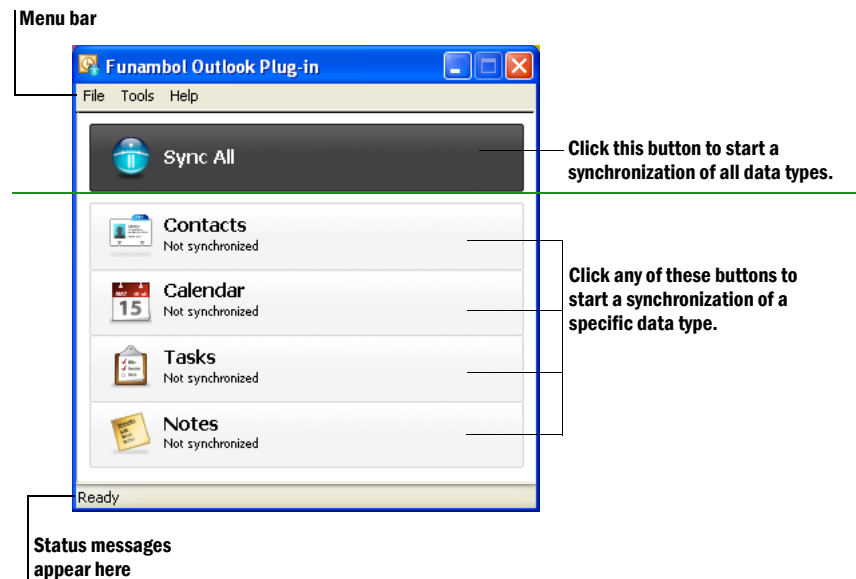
Menu bar

Funambol Outlook Plug-in

File Tools Help

Sync All

Click this button to start a synchronization of all data types.

Contacts
Not synchronized

Calendar
Not synchronized

15

Tasks
Not synchronized

Notes
Not synchronized

Click any of these buttons to start a synchronization of a specific data type.

Ready

Status messages appear here